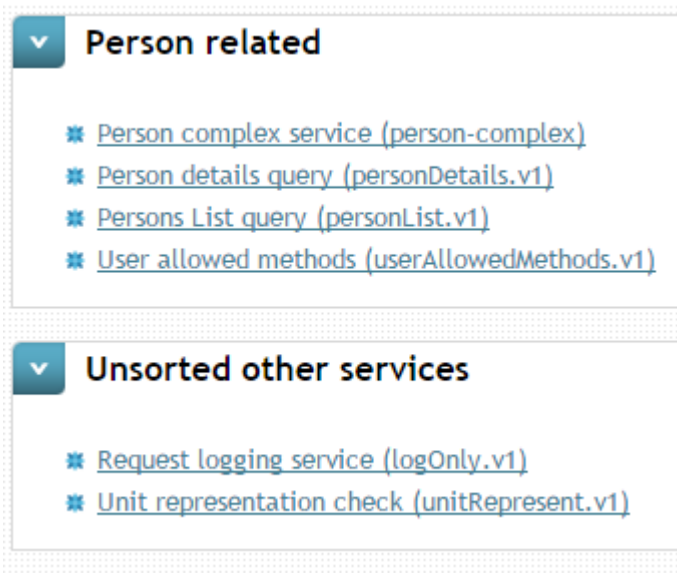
Person related

- Person complex service (person-complex)
- Person details query (personDetails.v1)
- Persons List query (personList.v1)
- User allowed methods (userAllowedMethods.v1)

Unsorted other services

- Request logging service (logOnly.v1)
- Unit representation check (unitRepresent.v1)